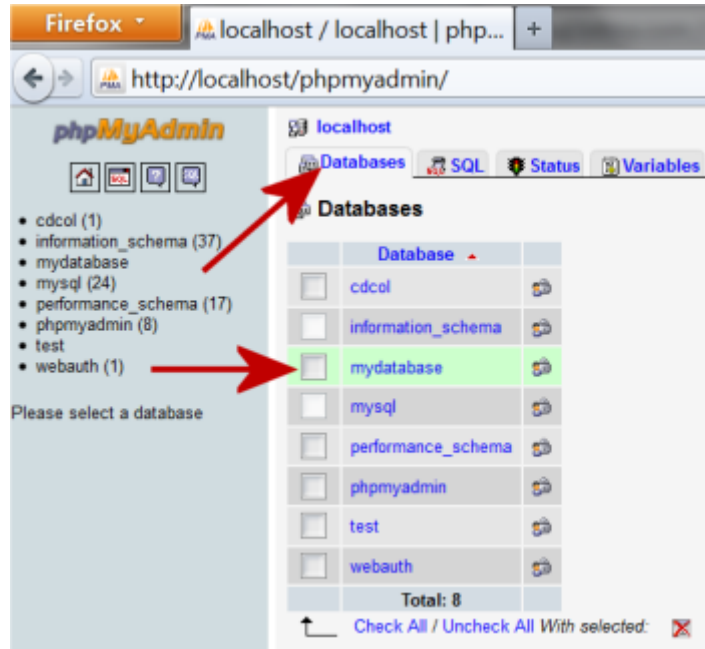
Firefox

localhost / localhost | php...

+

http://localhost/phpmyadmin/

phpMyAdmin

- cdcol (1)
- information_schema (37)
- mydatabase
- mysql (24)
- performance_schema (17)
- phpmyadmin (8)
- test
- webauth (1)

Please select a database

localhost

Databases SQL Status Variables

Databases

| | Database | |
|---|---|---|
| | cdcol | |
| | information_schema | |
| | mydatabase | |
| | mysql | |
| | performance_schema | |
| | phpmyadmin | |
| | test | |
| | webauth | |
| | Total: 8 | |

Check All / Uncheck All With selected: